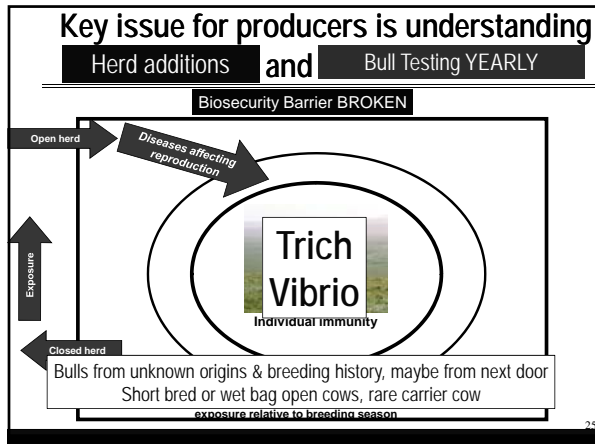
Key issue for producers is understanding

Herd additions and Bull Testing YEARLY

Biosecurity Barrier BROKEN

Open herd

Diseases affecting reproduction

Exposure

Trich

Vibrio

Individual immunity

Closed herd

Bulls from unknown origins & breeding history, maybe from next door

Short bred or wet bag open cows, rare carrier cow

exposure relative to breeding season

25